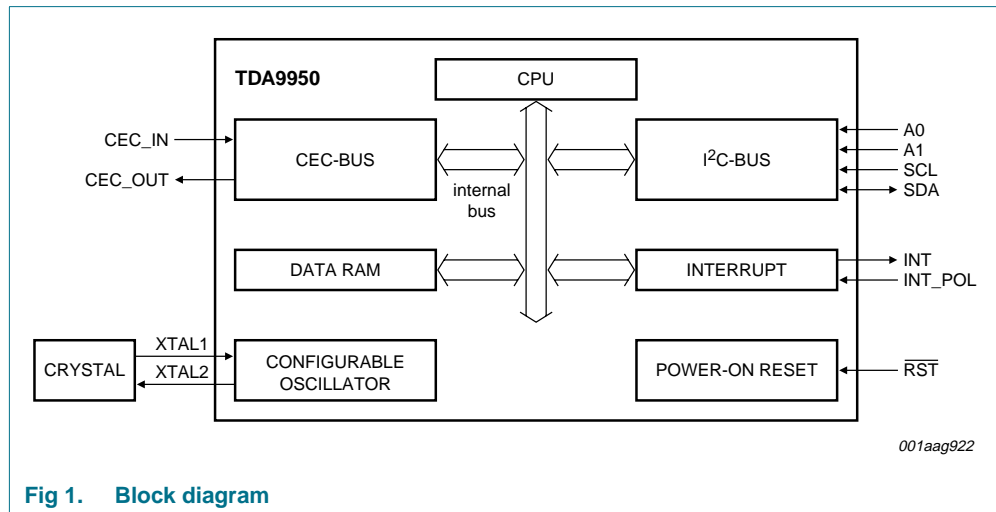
TDA9950

CPU

CEC_IN

CEC_OUT

CEC-BUS

internal bus

$I^2C$-BUS

A0

A1

SCL

SDA

DATA RAM

INTERRUPT

INT

INT_POL

CRYSTAL

XTAL1

XTAL2

CONFIGURABLE OSCILLATOR

POWER-ON RESET

$\overline{RST}$

001aag922

Fig 1. Block diagram